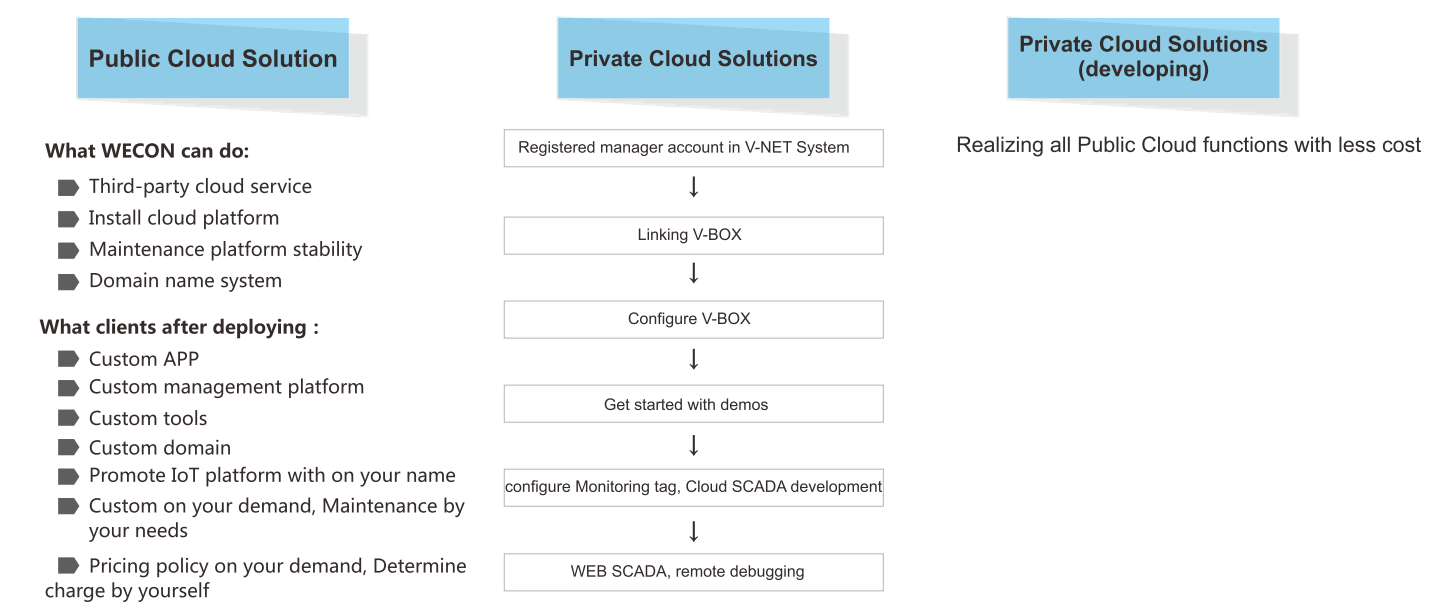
Public Cloud Solution

What WECON can do:

Third-party cloud service

Install cloud platform

Maintenance platform stability

Domain name system

What clients after deploying :

Custom APP

Custom management platform

Custom tools

Custom domain

Promote IoT platform with on your name

Custom on your demand, Maintenance by your needs

Pricing policy on your demand, Determine charge by yourself

Private Cloud Solutions

Registered manager account in V-NET System

↓

Linking V-BOX

↓

Configure V-BOX

↓

Get started with demos

↓

configure Monitoring tag, Cloud SCADA development

↓

WEB SCADA, remote debugging

Private Cloud Solutions (developing)

Realizing all Public Cloud functions with less cost